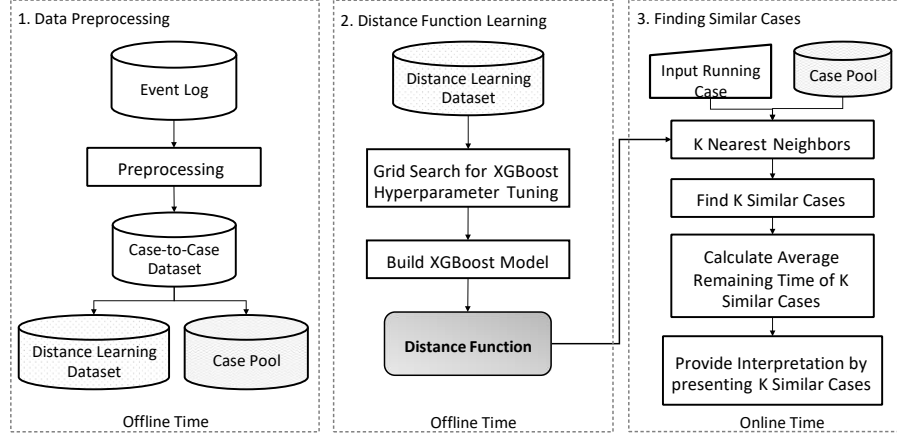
1. Data Preprocessing

Event Log

Preprocessing

Case-to-Case Dataset

Distance Learning Dataset

Case Pool

Offline Time

2. Distance Function Learning

Distance Learning Dataset

Grid Search for XGBoost Hyperparameter Tuning

Build XGBoost Model

Distance Function

Offline Time

3. Finding Similar Cases

Input Running Case

Case Pool

K Nearest Neighbors

Find K Similar Cases

Calculate Average Remaining Time of K Similar Cases

Provide Interpretation by presenting K Similar Cases

Online Time